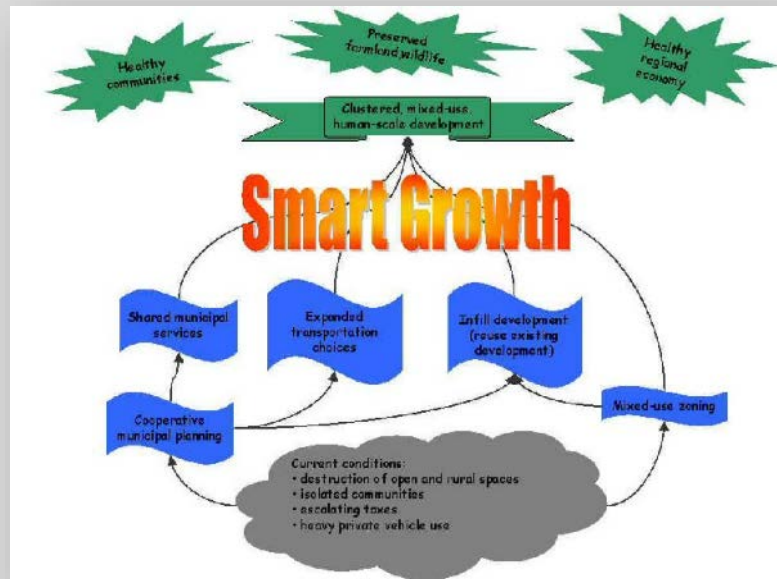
Healthy communities

Preserved farmland/wildlife

Healthy regional economy

Clustered, mixed-use, human-scale development

Smart Growth

Shared municipal services

Expanded transportation choices

Infill development (reuse existing development)

Cooperative municipal planning

Mixed-use zoning

Current conditions:
• destruction of open and rural spaces
• isolated communities
• escalating taxes
• heavy private vehicle use